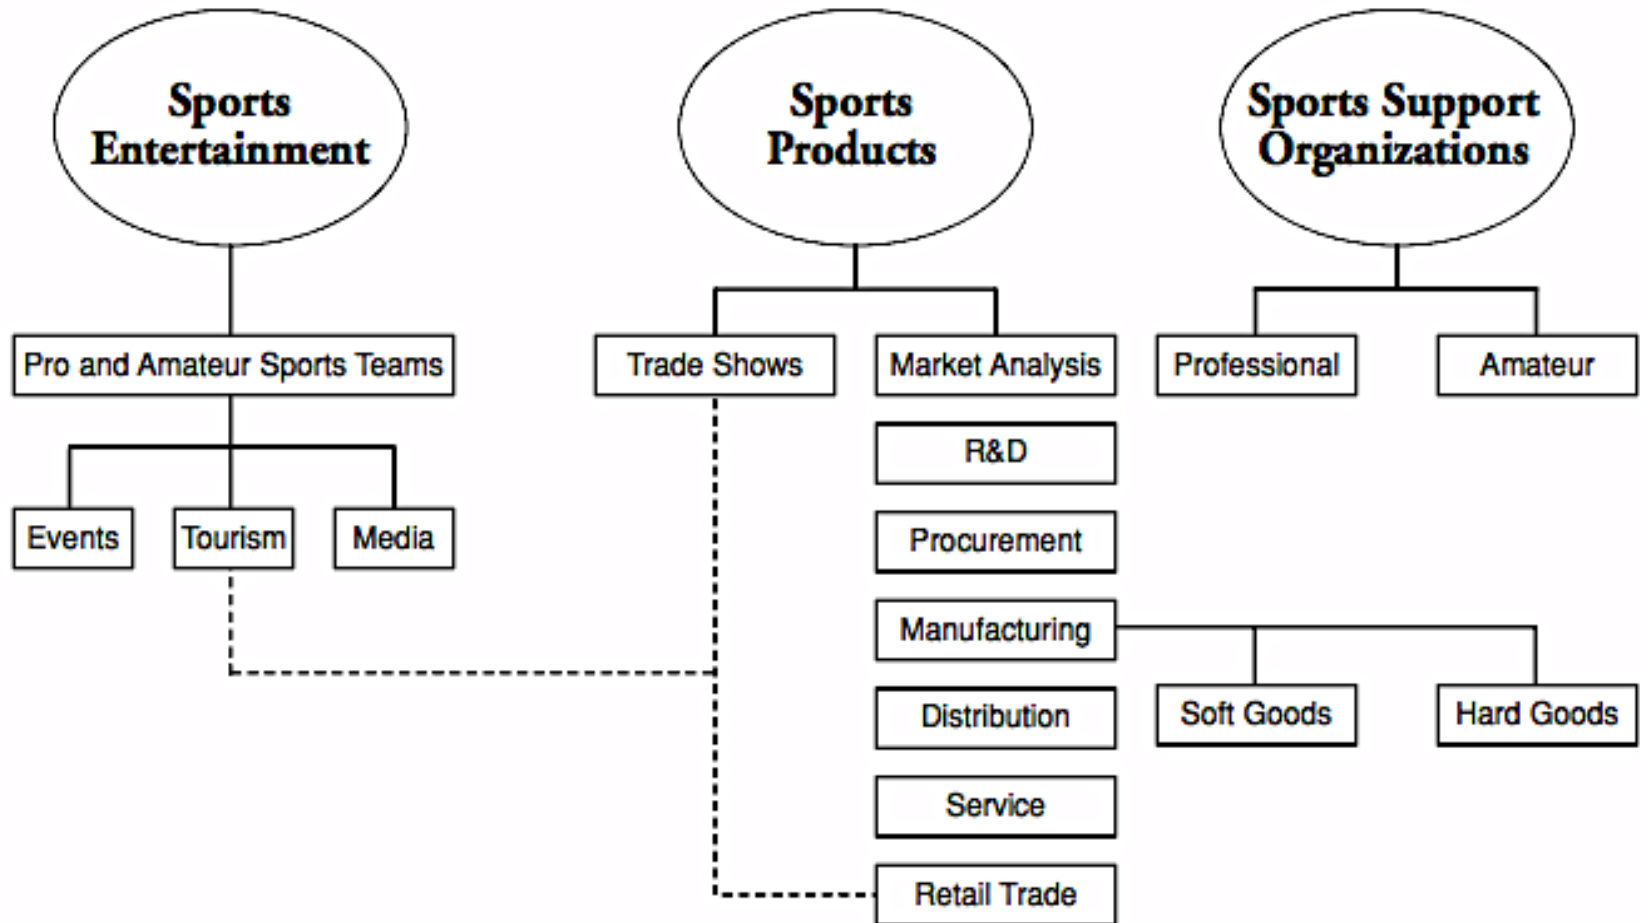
Sports Entertainment

Sports Products

Sports Support Organizations

Pro and Amateur Sports Teams

Trade Shows

Market Analysis

Professional

Amateur

R&D

Events

Tourism

Media

Procurement

Manufacturing

Soft Goods

Hard Goods

Distribution

Service

Retail Trade